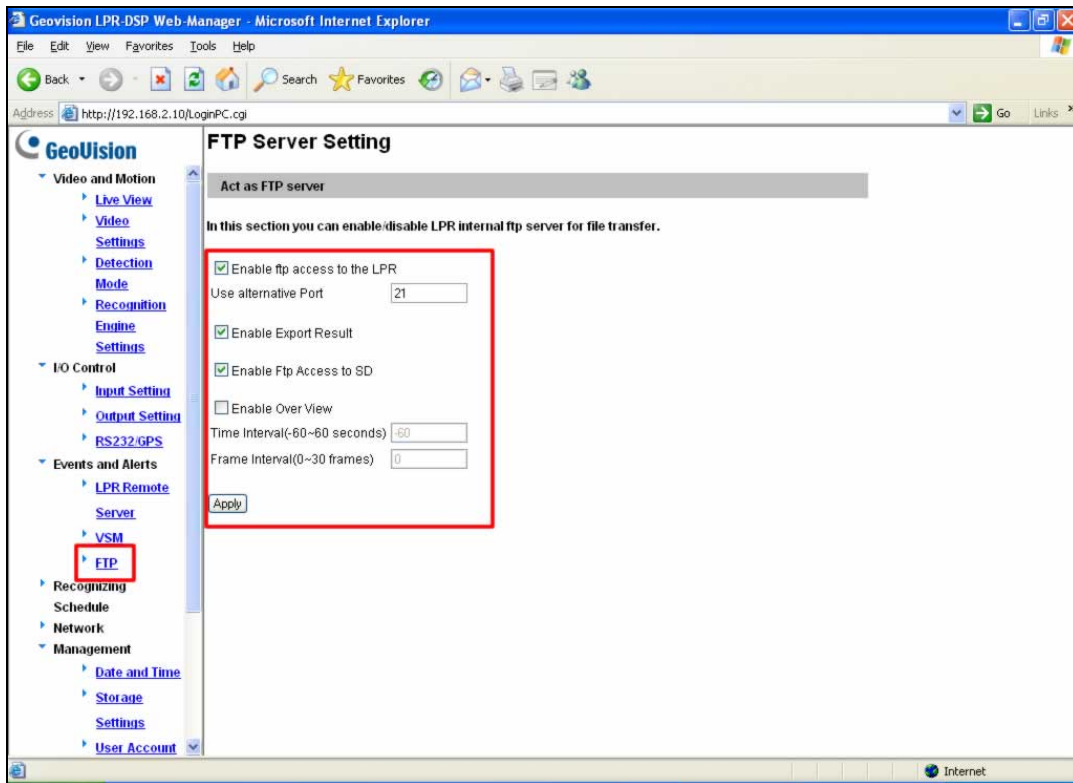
Geovision LPR-DSP Web-Manager - Microsoft Internet Explorer

File Edit View Favorites Tools Help

Back Search Favorites

Address http://192.168.2.10/LoginPC.cgi Go Links

GeoVision

Video and Motion
Live View
Video Settings
Detection Mode
Recognition Engine Settings
I/O Control
Input Setting
Output Setting
RS232/GPS
Events and Alerts
LPR Remote Server
VSM
FTP
Recognizing Schedule
Network
Management
Date and Time
Storage Settings
User Account

FTP Server Setting

Act as FTP server

In this section you can enable/disable LPR internal ftp server for file transfer.

Enable ftp access to the LPR
Use alternative Port 21

Enable Export Result

Enable Ftp Access to SD

Enable Over View
Time Interval(-60~60 seconds) -60
Frame Interval(0~30 frames) 0

Apply

Internet